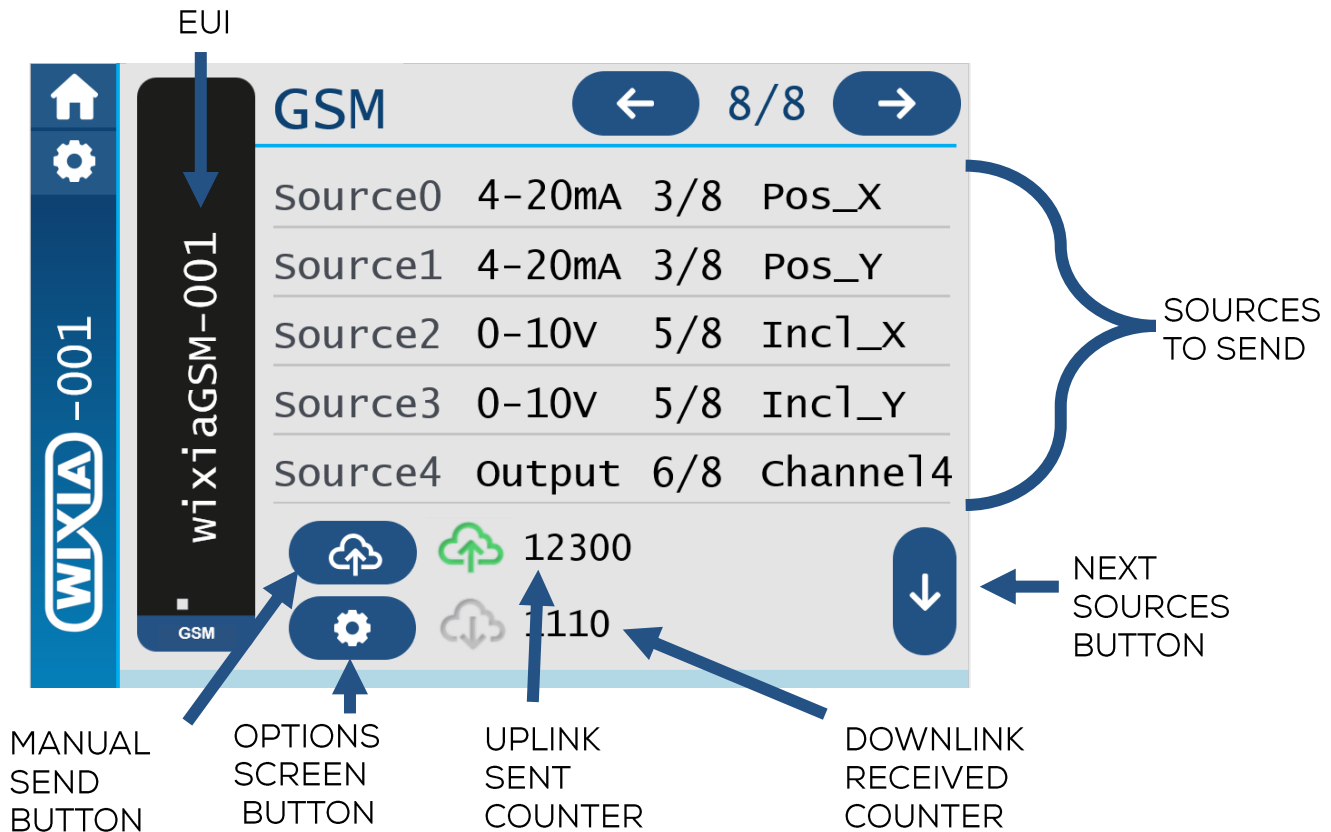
EUI

GSM

8/8

wixiaGSM-001

GSM

WIXIA -001

| Source0 | 4-20mA | 3/8 | Pos_X |
|---|---|---|---|
| Source1 | 4-20mA | 3/8 | Pos_Y |
| Source2 | 0-10V | 5/8 | Incl_X |
| Source3 | 0-10V | 5/8 | Incl_Y |
| Source4 | Output | 6/8 | Channel4 |

SOURCES TO SEND

12300

1110

NEXT SOURCES BUTTON

MANUAL SEND BUTTON

OPTIONS SCREEN BUTTON

UPLINK SENT COUNTER

DOWNLINK RECEIVED COUNTER